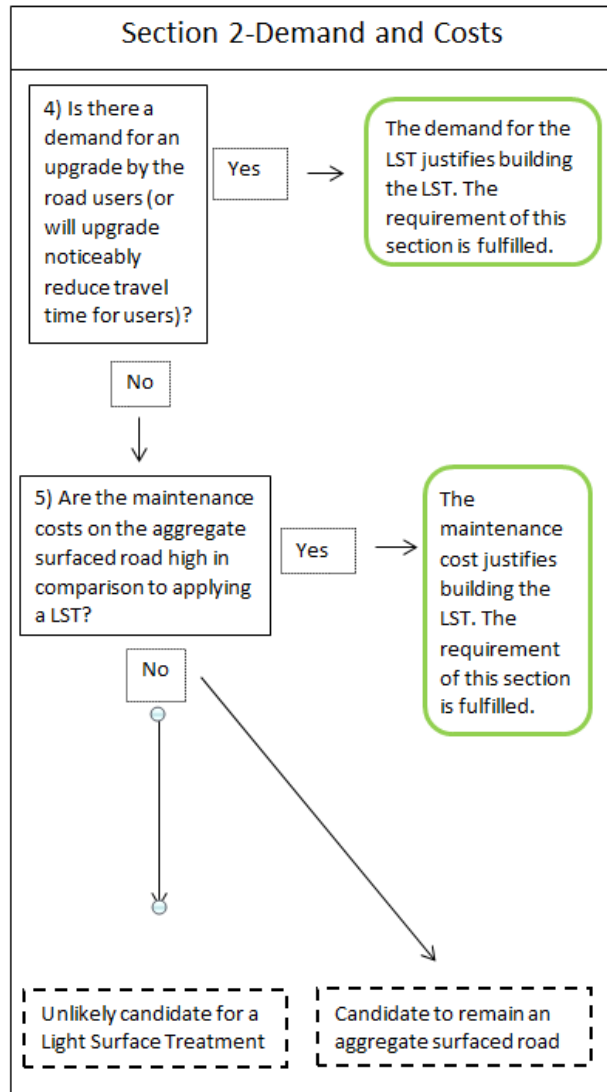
Section 2-Demand and Costs

4) Is there a demand for an upgrade by the road users (or will upgrade noticeably reduce travel time for users)?

Yes

The demand for the LST justifies building the LST. The requirement of this section is fulfilled.

No

5) Are the maintenance costs on the aggregate surfaced road high in comparison to applying a LST?

Yes

The maintenance cost justifies building the LST. The requirement of this section is fulfilled.

No

Unlikely candidate for a Light Surface Treatment

Candidate to remain an aggregate surfaced road